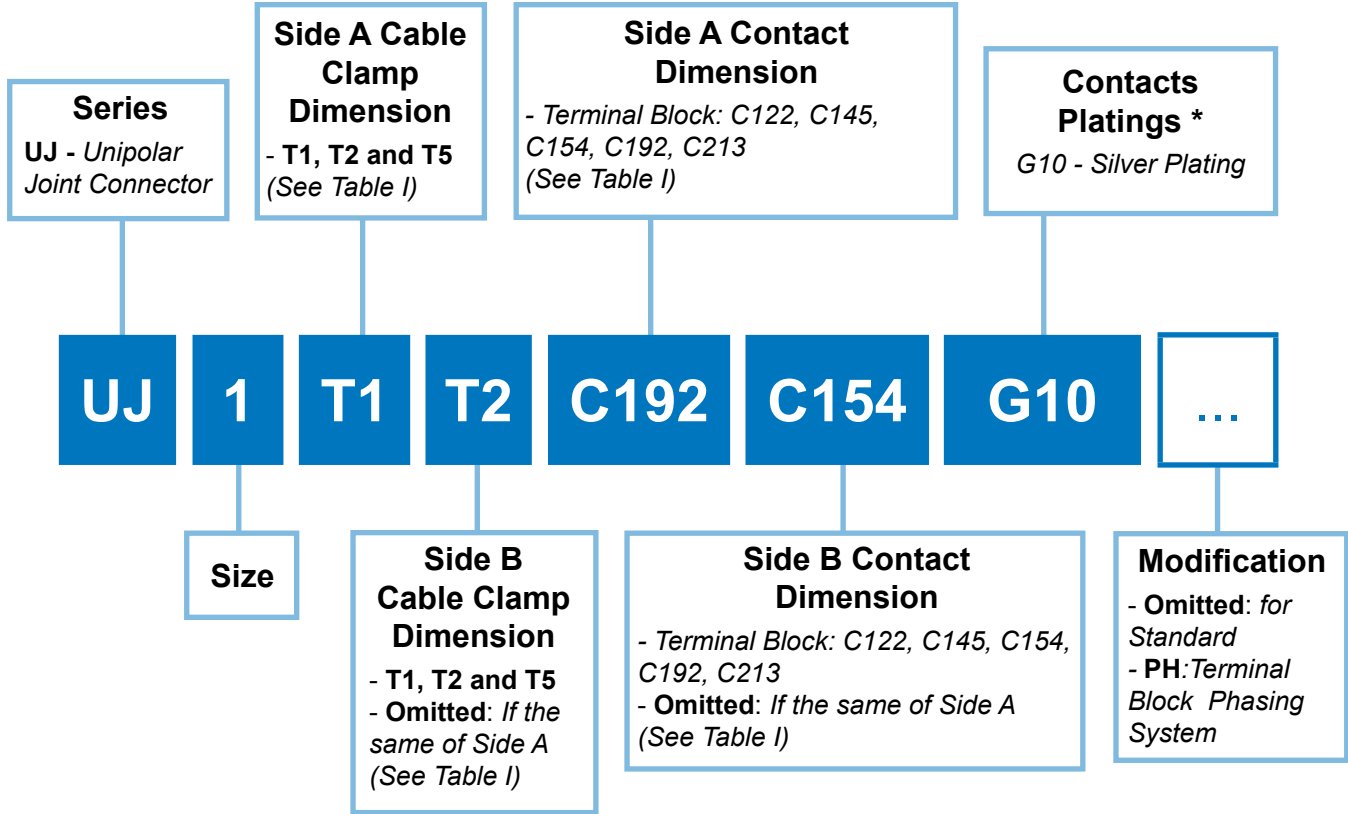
Series
UJ - Unipolar Joint Connector

Side A Cable Clamp Dimension
- T1, T2 and T5 (See Table I)

Side A Contact Dimension
- Terminal Block: C122, C145, C154, C192, C213 (See Table I)

Contacts Platings *
G10 - Silver Plating

UJ 1 T1 T2 C192 C154 G10 ...

Size

Side B Cable Clamp Dimension
- T1, T2 and T5
- Omitted: If the same of Side A (See Table I)

Side B Contact Dimension
- Terminal Block: C122, C145, C154, C192, C213
- Omitted: If the same of Side A (See Table I)

Modification
- Omitted: for Standard
- PH:Terminal Block Phasing System